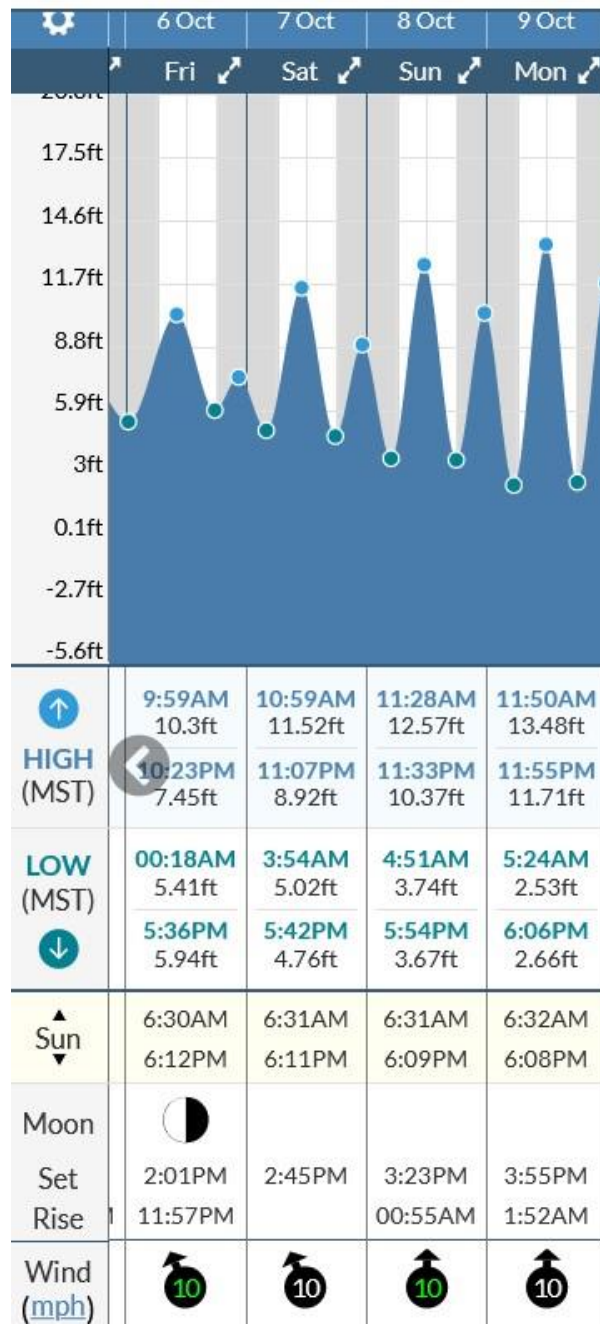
| | 6 Oct | 7 Oct | 8 Oct | 9 Oct |
|---|---|---|---|---|
| | Fri | Sat | Sun | Mon |

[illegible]
17.5ft
14.6ft
11.7ft
8.8ft
5.9ft
3ft
0.1ft
-2.7ft
-5.6ft

| | 6 Oct | 7 Oct | 8 Oct | 9 Oct |
|---|---|---|---|---|
| HIGH (MST) | 9:59AM 10.3ft | 10:59AM 11.52ft | 11:28AM 12.57ft | 11:50AM 13.48ft |
| | 10:23PM 7.45ft | 11:07PM 8.92ft | 11:33PM 10.37ft | 11:55PM 11.71ft |
| LOW (MST) | 00:18AM 5.41ft | 3:54AM 5.02ft | 4:51AM 3.74ft | 5:24AM 2.53ft |
| | 5:36PM 5.94ft | 5:42PM 4.76ft | 5:54PM 3.67ft | 6:06PM 2.66ft |
| Sun | 6:30AM | 6:31AM | 6:31AM | 6:32AM |
| | 6:12PM | 6:11PM | 6:09PM | 6:08PM |
| Moon | | | | |
| Set | 2:01PM | 2:45PM | 3:23PM | 3:55PM |
| Rise | 11:57PM | | 00:55AM | 1:52AM |
| Wind (mph) | 10 | 10 | 10 | 10 |